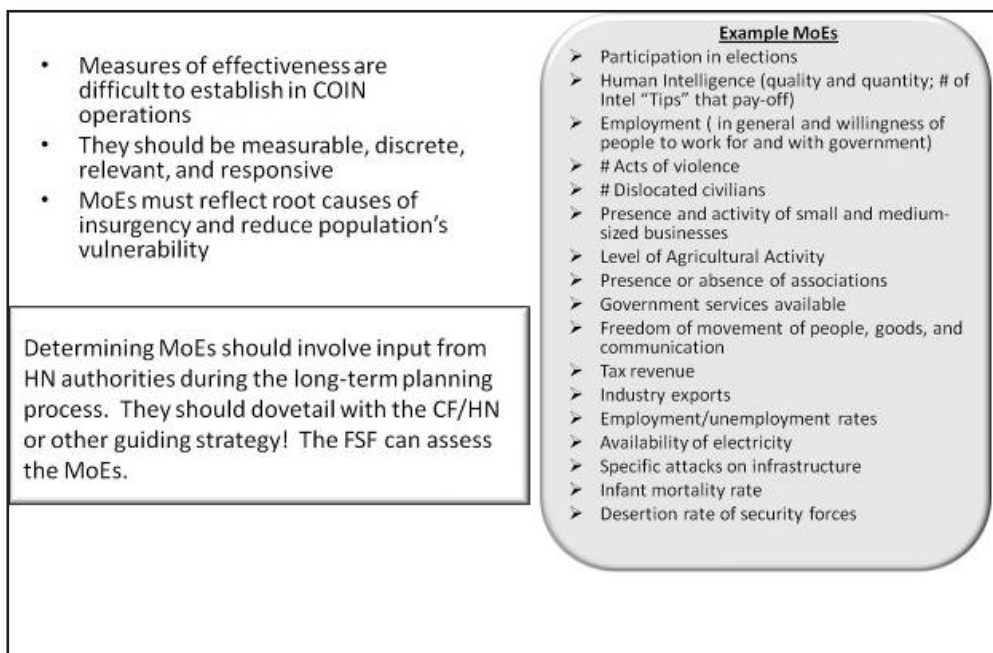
- Measures of effectiveness are difficult to establish in COIN operations
- They should be measurable, discrete, relevant, and responsive
- MoEs must reflect root causes of insurgency and reduce population's vulnerability

Determining MoEs should involve input from HN authorities during the long-term planning process. They should dovetail with the CF/HN or other guiding strategy! The FSF can assess the MoEs.

Example MoEs
- Participation in elections
- Human Intelligence (quality and quantity; # of Intel "Tips" that pay-off)
- Employment ( in general and willingness of people to work for and with government)
- # Acts of violence
- # Dislocated civilians
- Presence and activity of small and medium-sized businesses
- Level of Agricultural Activity
- Presence or absence of associations
- Government services available
- Freedom of movement of people, goods, and communication
- Tax revenue
- Industry exports
- Employment/unemployment rates
- Availability of electricity
- Specific attacks on infrastructure
- Infant mortality rate
- Desertion rate of security forces